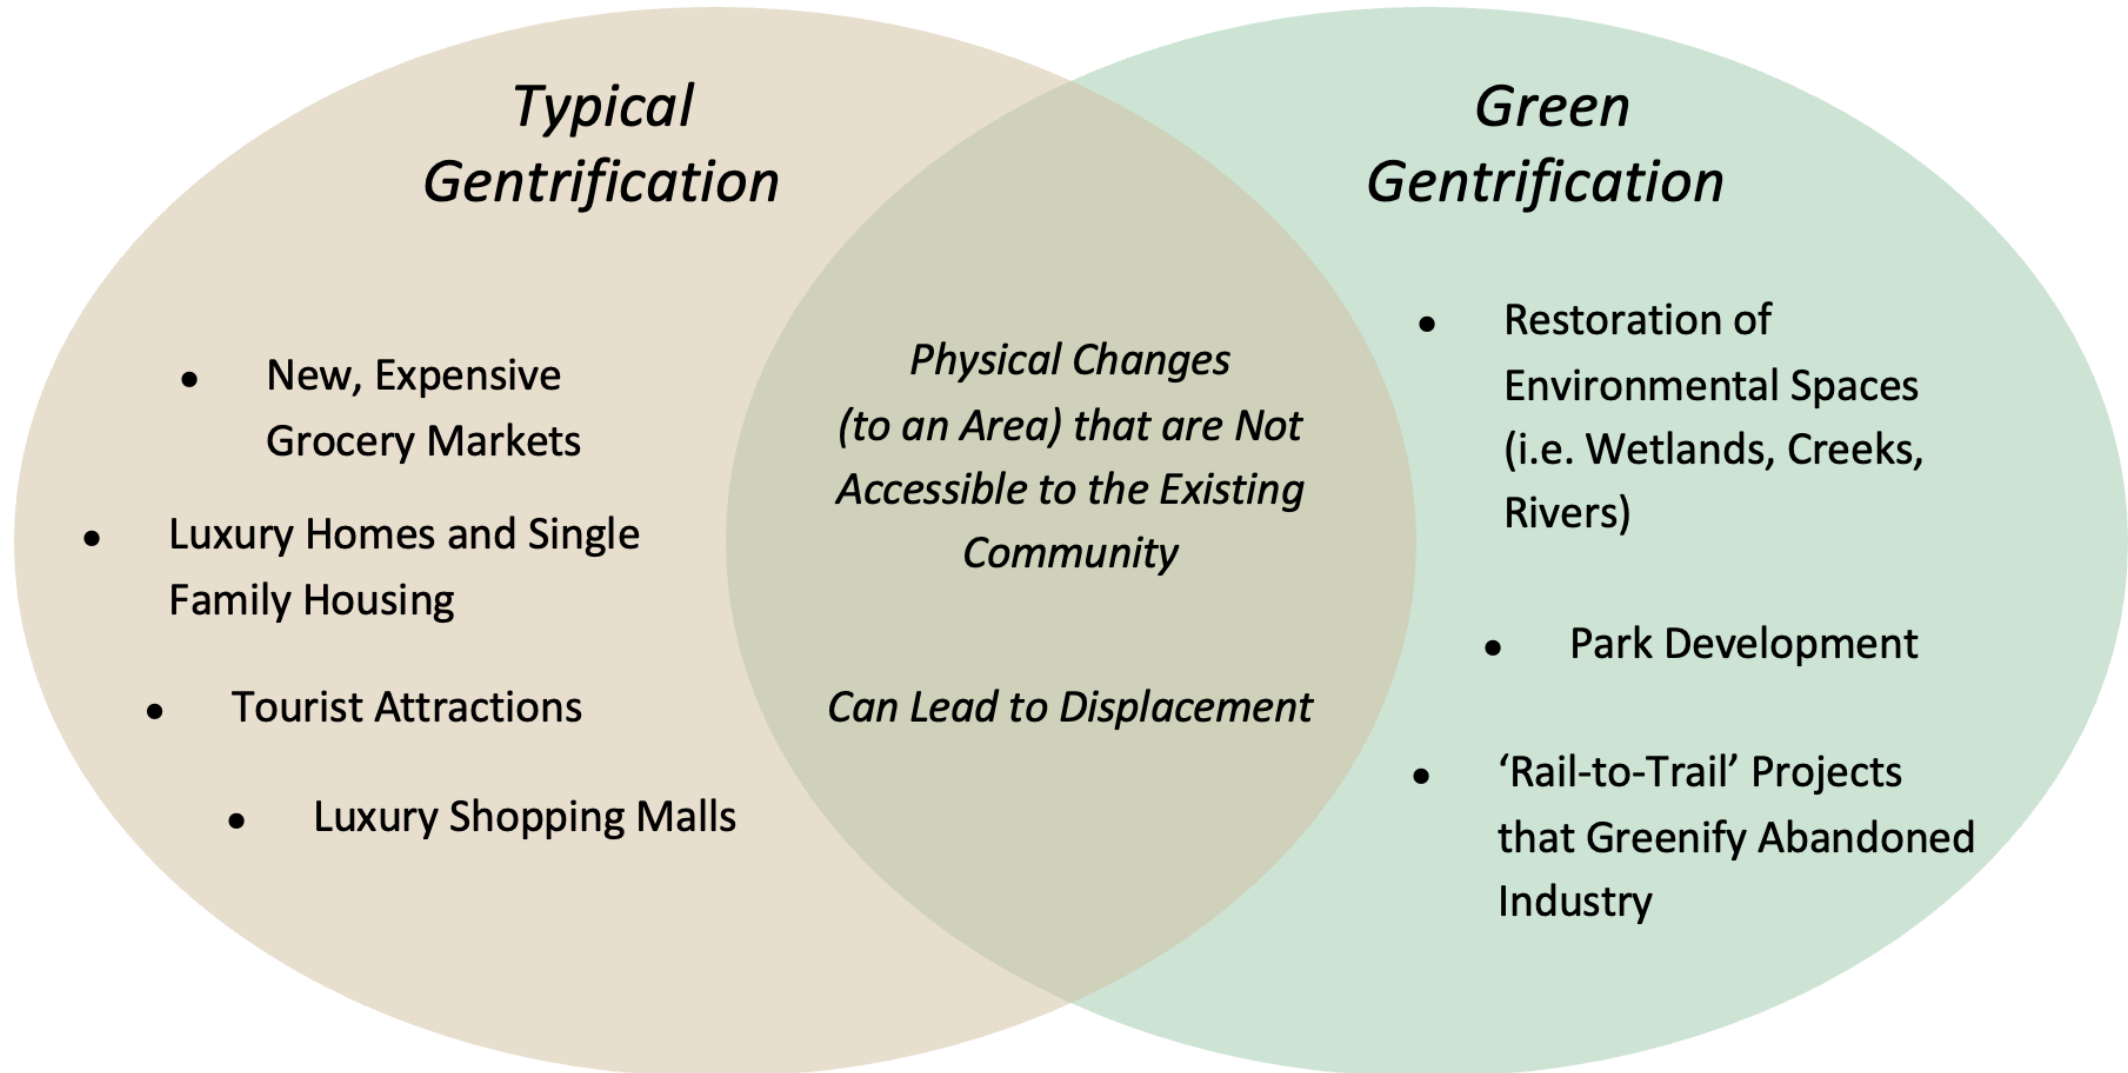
Typical Gentrification

- New, Expensive Grocery Markets
- Luxury Homes and Single Family Housing
- Tourist Attractions
- Luxury Shopping Malls

Physical Changes (to an Area) that are Not Accessible to the Existing Community

Can Lead to Displacement

Green Gentrification

- Restoration of Environmental Spaces (i.e. Wetlands, Creeks, Rivers)
- Park Development
- 'Rail-to-Trail' Projects that Greenify Abandoned Industry